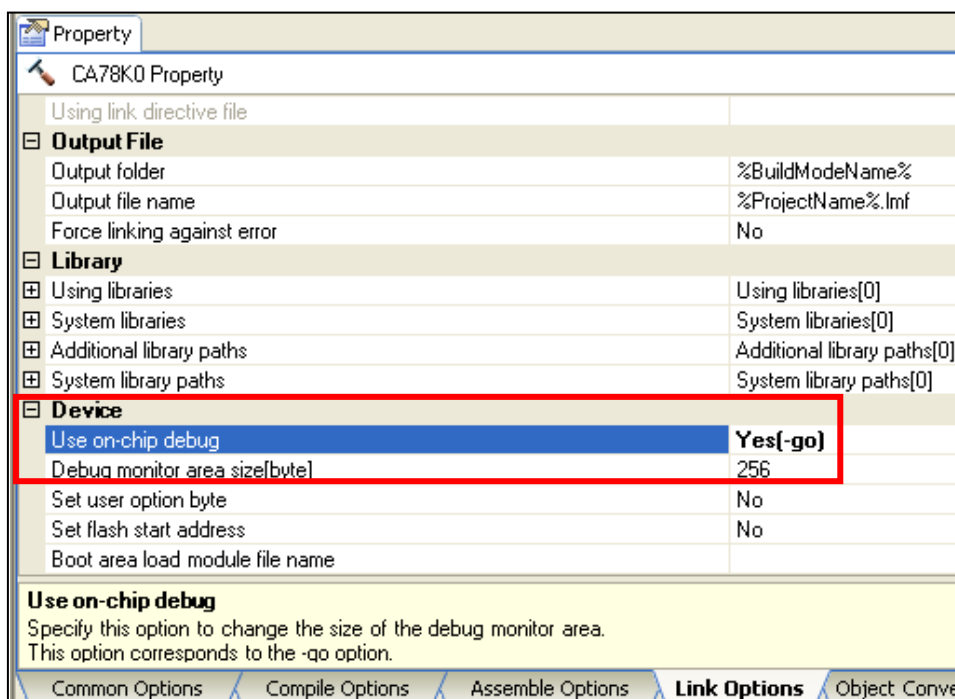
Property

CA78K0 Property

| | |
|---|---|
| Using link directive file | |
| ⊟ Output File | |
| Output folder | %BuildModeName% |
| Output file name | %ProjectName%.lmf |
| Force linking against error | No |
| ⊟ Library | |
| ⊞ Using libraries | Using libraries[0] |
| ⊞ System libraries | System libraries[0] |
| ⊞ Additional library paths | Additional library paths[0] |
| ⊞ System library paths | System library paths[0] |
| ⊟ Device | |
| Use on-chip debug | Yes(-go) |
| Debug monitor area size[byte] | 256 |
| Set user option byte | No |
| Set flash start address | No |
| Boot area load module file name | |

Use on-chip debug
Specify this option to change the size of the debug monitor area.
This option corresponds to the -go option.

Common Options | Compile Options | Assemble Options | Link Options | Object Conve